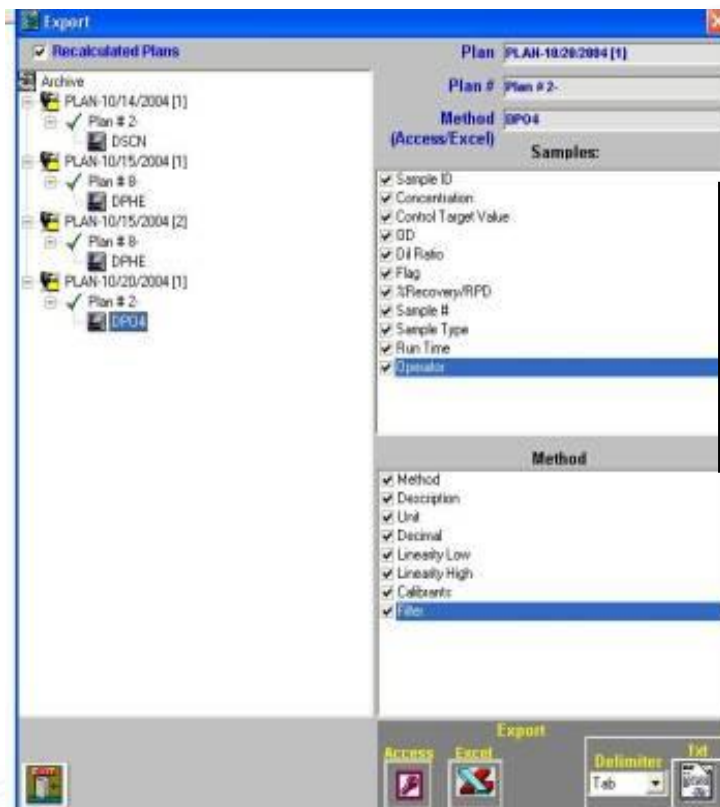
Export

Recalculated Plans

Archive
PLAN-10/14/2004 [1]
Plan # 2-
DSCN
PLAN-10/15/2004 [1]
Plan # 8-
DPHE
PLAN-10/15/2004 [2]
Plan # 8-
DPHE
PLAN-10/20/2004 [1]
Plan # 2-
DPO4

Plan PLAN-10/20/2004 [1]
Plan # Plan # 2-
Method (Access/Excel) DPO4
Samples:

Sample ID
Concentration
Control Target Value
OD
Dil Ratio
Flag
%Recovery/RPD
Sample #
Sample Type
Run Time
Operator

Method

Method
Description
Unit
Decimal
Linearity Low
Linearity High
Calibrants
Filter

Export
Access
Excel
Delimiter
Tab
Txt